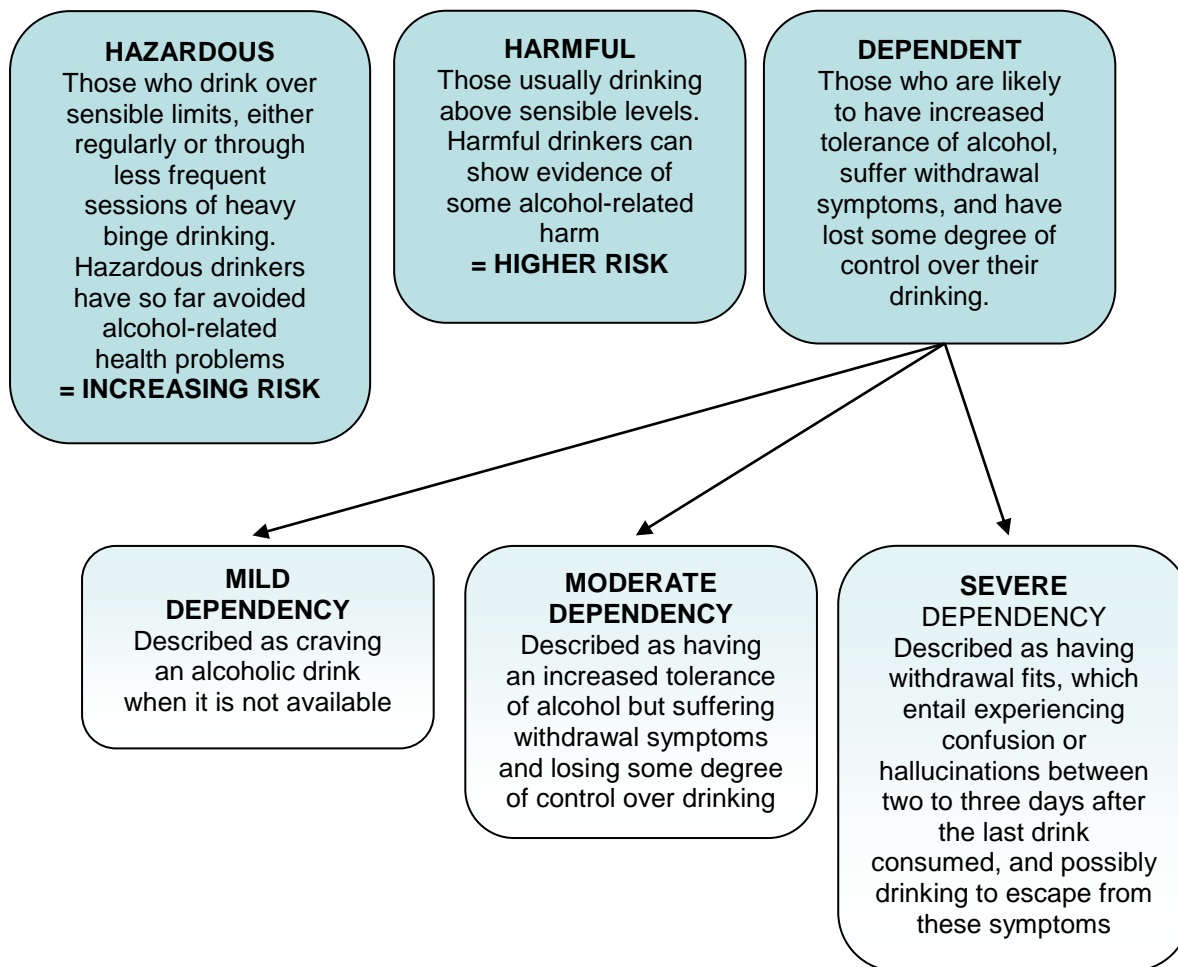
HAZARDOUS
Those who drink over sensible limits, either regularly or through less frequent sessions of heavy binge drinking. Hazardous drinkers have so far avoided alcohol-related health problems
= INCREASING RISK

HARMFUL
Those usually drinking above sensible levels. Harmful drinkers can show evidence of some alcohol-related harm
= HIGHER RISK

DEPENDENT
Those who are likely to have increased tolerance of alcohol, suffer withdrawal symptoms, and have lost some degree of control over their drinking.

MILD DEPENDENCY
Described as craving an alcoholic drink when it is not available

MODERATE DEPENDENCY
Described as having an increased tolerance of alcohol but suffering withdrawal symptoms and losing some degree of control over drinking

SEVERE DEPENDENCY
Described as having withdrawal fits, which entail experiencing confusion or hallucinations between two to three days after the last drink consumed, and possibly drinking to escape from these symptoms